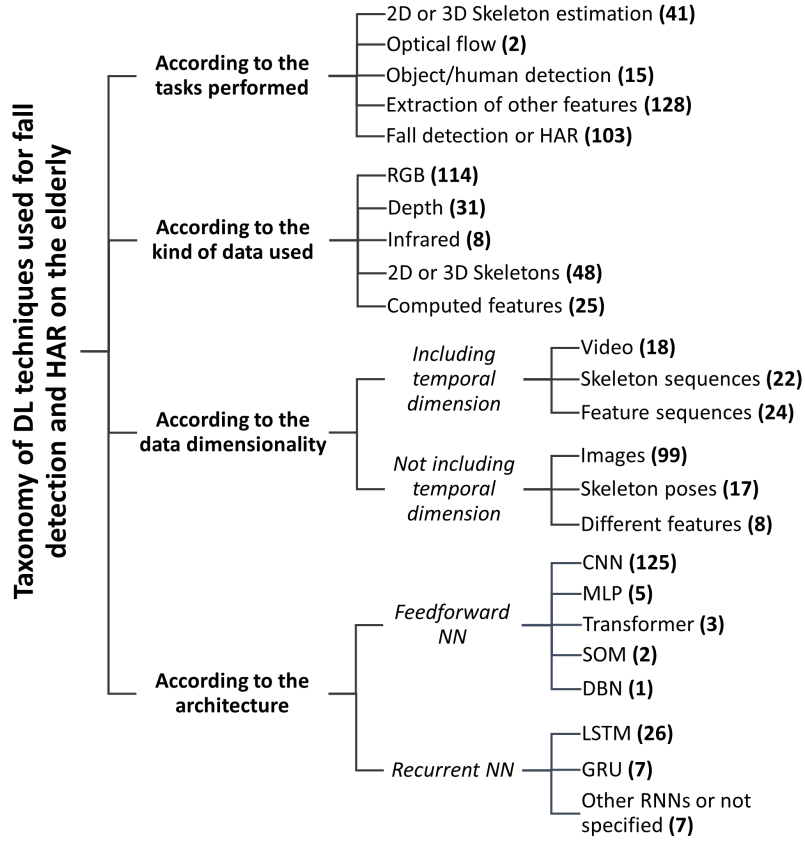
Taxonomy of DL techniques used for fall detection and HAR on the elderly

According to the tasks performed
2D or 3D Skeleton estimation **(41)**
Optical flow **(2)**
Object/human detection **(15)**
Extraction of other features **(128)**
Fall detection or HAR **(103)**

According to the kind of data used
RGB **(114)**
Depth **(31)**
Infrared **(8)**
2D or 3D Skeletons **(48)**
Computed features **(25)**

According to the data dimensionality
*Including temporal dimension*
Video **(18)**
Skeleton sequences **(22)**
Feature sequences **(24)**
*Not including temporal dimension*
Images **(99)**
Skeleton poses **(17)**
Different features **(8)**

According to the architecture
*Feedforward NN*
CNN **(125)**
MLP **(5)**
Transformer **(3)**
SOM **(2)**
DBN **(1)**
*Recurrent NN*
LSTM **(26)**
GRU **(7)**
Other RNNs or not specified **(7)**